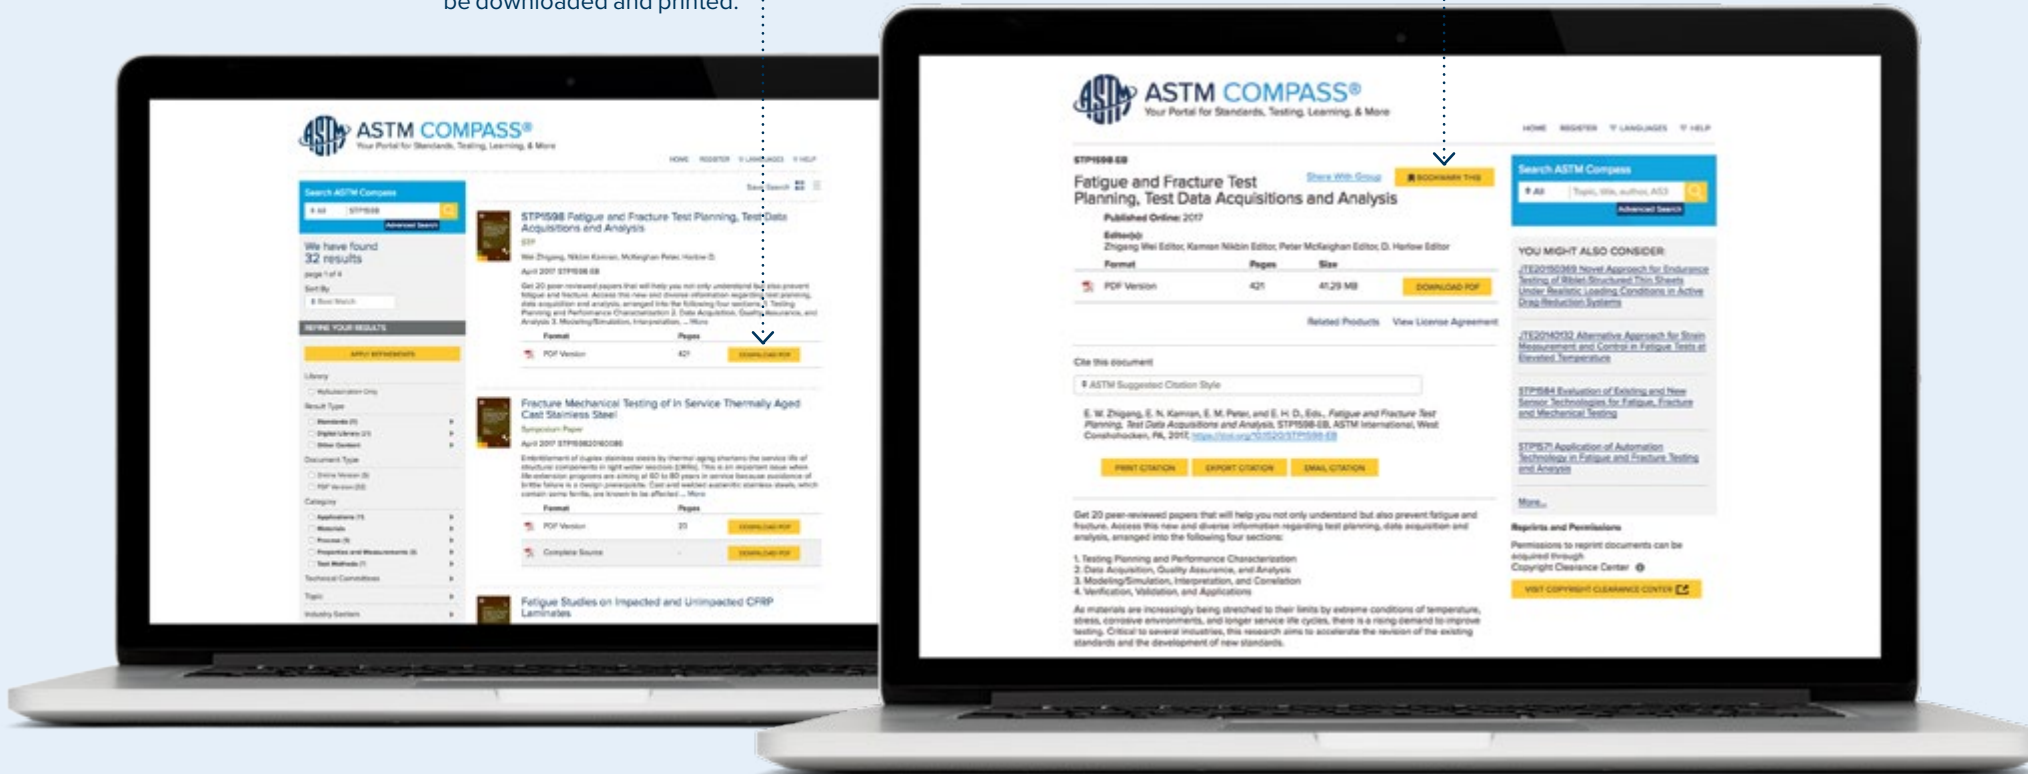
be downloaded and printed.

ASTM COMPASS®
Your Portal for Standards, Testing, Learning, & More

HOME REGISTER LANGUAGES HELP

Search ASTM Compass
STP1598
Advanced Search

We have found 32 results
page 1 of 4
Sort By
Best Match

REFINE YOUR RESULTS
APPLY REFINEMENTS

STP1598 Fatigue and Fracture Test Planning, Test Data Acquisitions and Analysis
STP
Wei Zhigang, Nikbin Kamran, McKeighan Peter, Harlow D.
April 2017 STP1598-EB
Get 20 peer-reviewed papers that will help you not only understand but also prevent fatigue and fracture. ... More
Format Pages
PDF Version 421 DOWNLOAD PDF

Fracture Mechanical Testing of In Service Thermally Aged Cast Stainless Steel
Symposium Paper
April 2017 STP159820160086
Format Pages
PDF Version 20 DOWNLOAD PDF
Complete Source DOWNLOAD PDF

Fatigue Studies on Impacted and Unimpacted CFRP Laminates

ASTM COMPASS®
Your Portal for Standards, Testing, Learning, & More

HOME REGISTER LANGUAGES HELP

STP1598-EB
Fatigue and Fracture Test Planning, Test Data Acquisitions and Analysis
Share With Group BOOKMARK THIS
Published Online: 2017
Editor(s)
Zhigang Wei Editor, Kamran Nikbin Editor, Peter McKeighan Editor, D. Harlow Editor

| Format | Pages | Size | |
|---|---|---|---|
| PDF Version | 421 | 41.29 MB | DOWNLOAD PDF |

Related Products View License Agreement

Cite this document
ASTM Suggested Citation Style
E. W. Zhigang, E. N. Kamran, E. M. Peter, and E. H. D., Eds., Fatigue and Fracture Test Planning, Test Data Acquisitions and Analysis, STP1598-EB, ASTM International, West Conshohocken, PA, 2017, https://doi.org/10.1520/STP1598-EB

PRINT CITATION EXPORT CITATION EMAIL CITATION

Get 20 peer-reviewed papers that will help you not only understand but also prevent fatigue and fracture. Access this new and diverse information regarding test planning, data acquisition and analysis, arranged into the following four sections:

1. Testing Planning and Performance Characterization
2. Data Acquisition, Quality Assurance, and Analysis
3. Modeling/Simulation, Interpretation, and Correlation
4. Verification, Validation, and Applications

As materials are increasingly being stretched to their limits by extreme conditions of temperature, stress, corrosive environments, and longer service life cycles, there is a rising demand to improve testing. Critical to several industries, this research aims to accelerate the revision of the existing standards and the development of new standards.

Search ASTM Compass
All Topic, title, author, ASS
Advanced Search

YOU MIGHT ALSO CONSIDER
JTE20150369 Novel Approach for Endurance Testing of Riblet-Structured Thin Sheets Under Realistic Loading Conditions in Active Drag Reduction Systems
JTE20140132 Alternative Approach for Strain Measurement and Control in Fatigue Tests at Elevated Temperature
STP1584 Evaluation of Existing and New Sensor Technologies for Fatigue, Fracture and Mechanical Testing
STP1571 Application of Automation Technology in Fatigue and Fracture Testing and Analysis
More...

Reprints and Permissions
Permissions to reprint documents can be acquired through Copyright Clearance Center
VISIT COPYRIGHT CLEARANCE CENTER